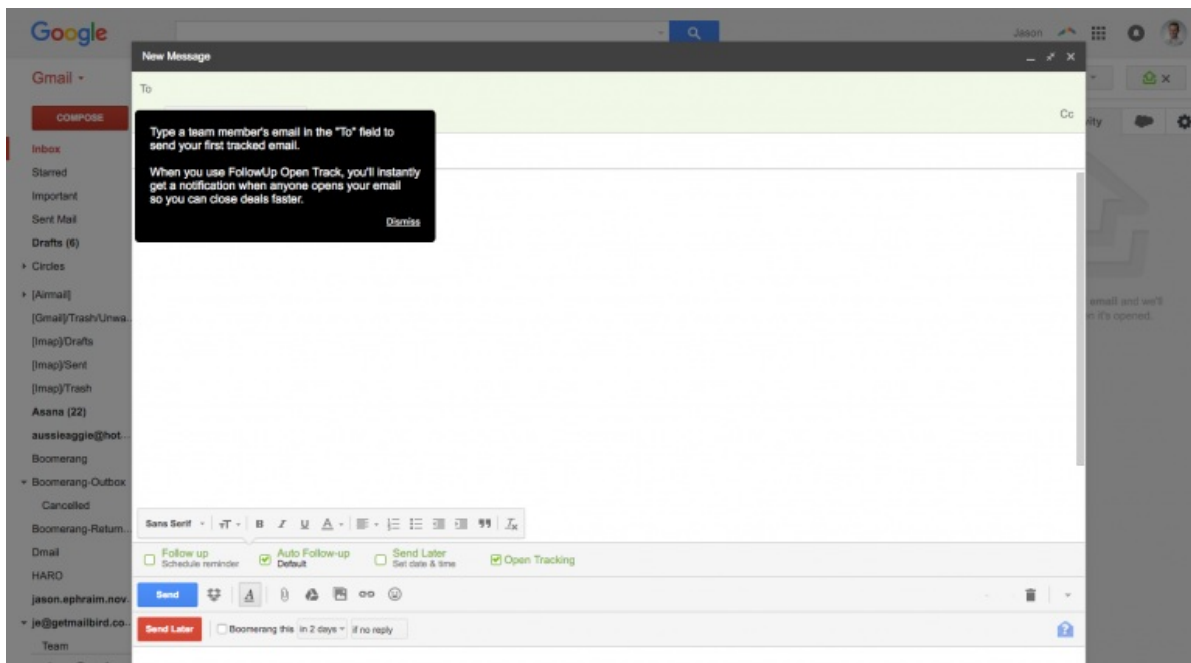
Google

Jason

Gmail -

COMPOSE

Inbox
Starred
Important
Sent Mail
Drafts (6)
Circles
[Airmail]
[Gmail]/Trash/Unwa...
[Imap]/Drafts
[Imap]/Sent
[Imap]/Trash
Asana (22)
aussieaggie@hot...
Boomerang
Boomerang-Outbox
Cancelled
Boomerang-Retum...
Dmail
HARO
jason.ephraim.nov...
je@getmailbird.co...
Team

New Message

To

Cc

Type a team member's email in the "To" field to send your first tracked email.

When you use FollowUp Open Track, you'll instantly get a notification when anyone opens your email so you can close deals faster.

Dismiss

vity

email and we'll n it's opened.

Sans Serif

Follow up
Schedule reminder

Auto Follow-up
Default

Send Later
Set date & time

Open Tracking

Send

Send Later

Boomerang this in 2 days if no reply